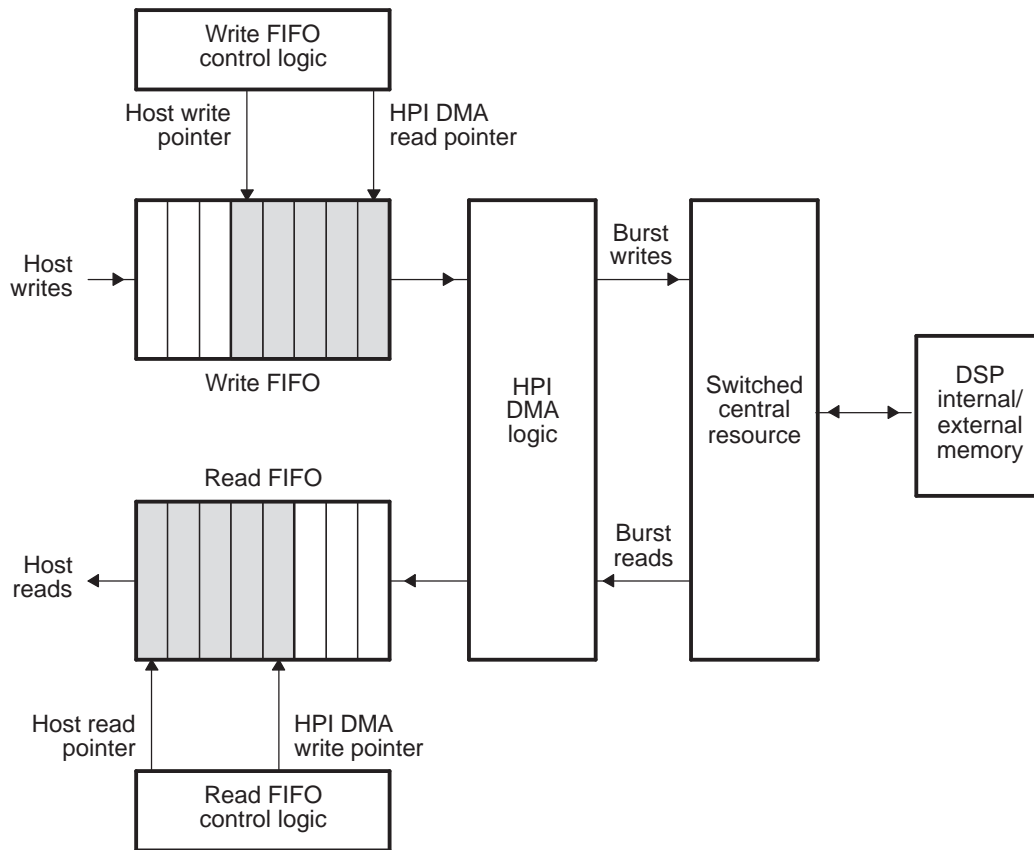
Write FIFO control logic

Host write pointer

HPI DMA read pointer

Host writes

Write FIFO

HPI DMA logic

Burst writes

Switched central resource

DSP internal/ external memory

Read FIFO

Host reads

Burst reads

Host read pointer

HPI DMA write pointer

Read FIFO control logic